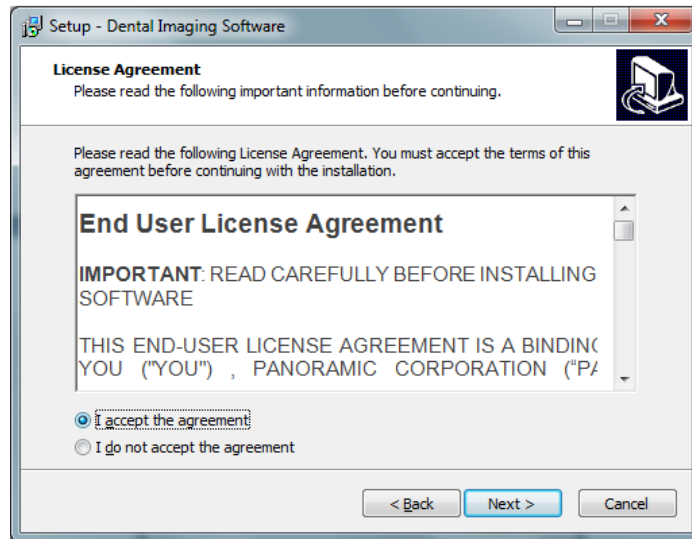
Setup - Dental Imaging Software

License Agreement
Please read the following important information before continuing.

Please read the following License Agreement. You must accept the terms of this agreement before continuing with the installation.

End User License Agreement

IMPORTANT: READ CAREFULLY BEFORE INSTALLING SOFTWARE

THIS END-USER LICENSE AGREEMENT IS A BINDIN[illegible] YOU ("YOU") , PANORAMIC CORPORATION ("P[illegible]

I accept the agreement
I do not accept the agreement

< Back | Next > | Cancel